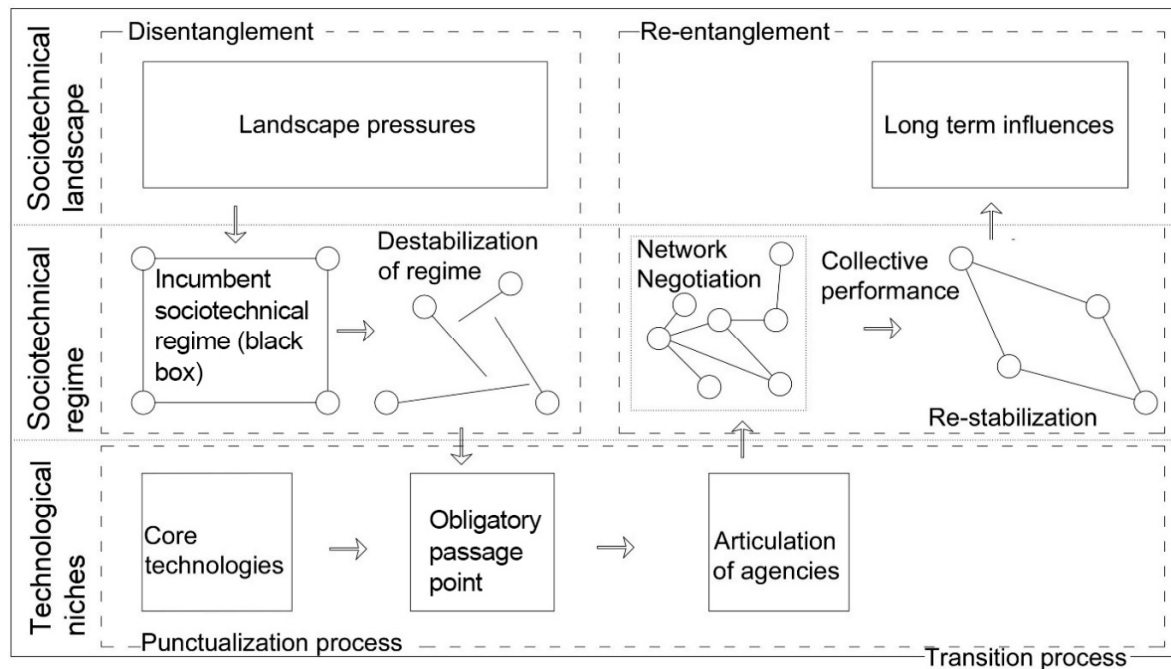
Sociotechnical landscape

Disentanglement

Landscape pressures

Re-entanglement

Long term influences

Sociotechnical regime

Incumbent sociotechnical regime (black box)

Destabilization of regime

Network Negotiation

Collective performance

Re-stabilization

Technological niches

Core technologies

Obligatory passage point

Articulation of agencies

Punctualization process

Transition process